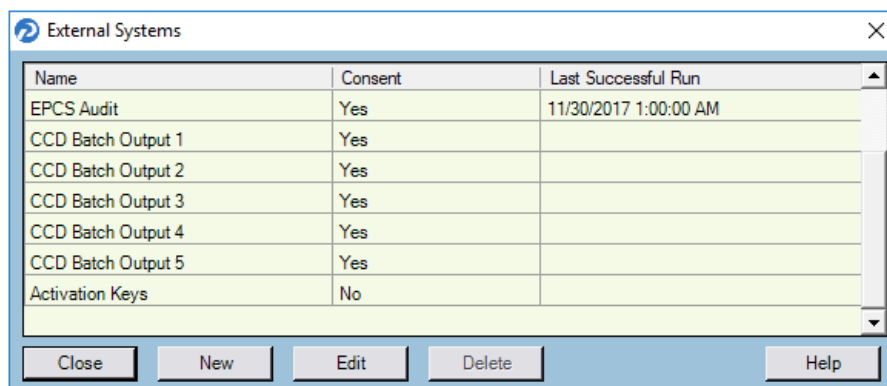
External Systems

| Name | Consent | Last Successful Run |
|---|---|---|
| EPCS Audit | Yes | 11/30/2017 1:00:00 AM |
| CCD Batch Output 1 | Yes | |
| CCD Batch Output 2 | Yes | |
| CCD Batch Output 3 | Yes | |
| CCD Batch Output 4 | Yes | |
| CCD Batch Output 5 | Yes | |
| Activation Keys | No | |

Close New Edit Delete Help